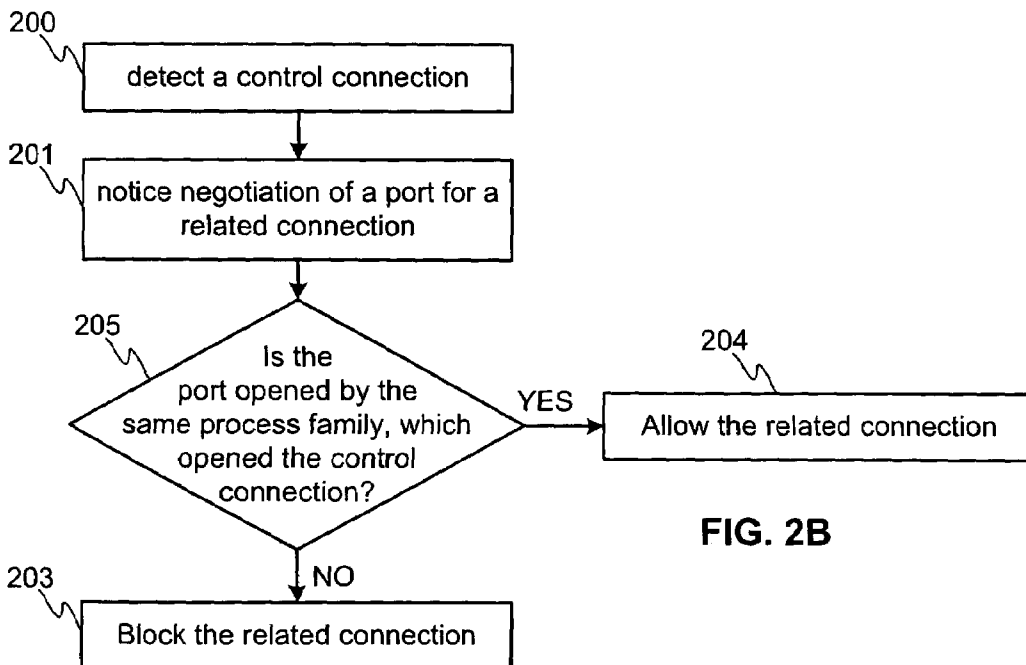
200
detect a control connection

201
notice negotiation of a port for a related connection

205
Is the port opened by the same process family, which opened the control connection?

YES

204
Allow the related connection

FIG. 2B

NO

203
Block the related connection